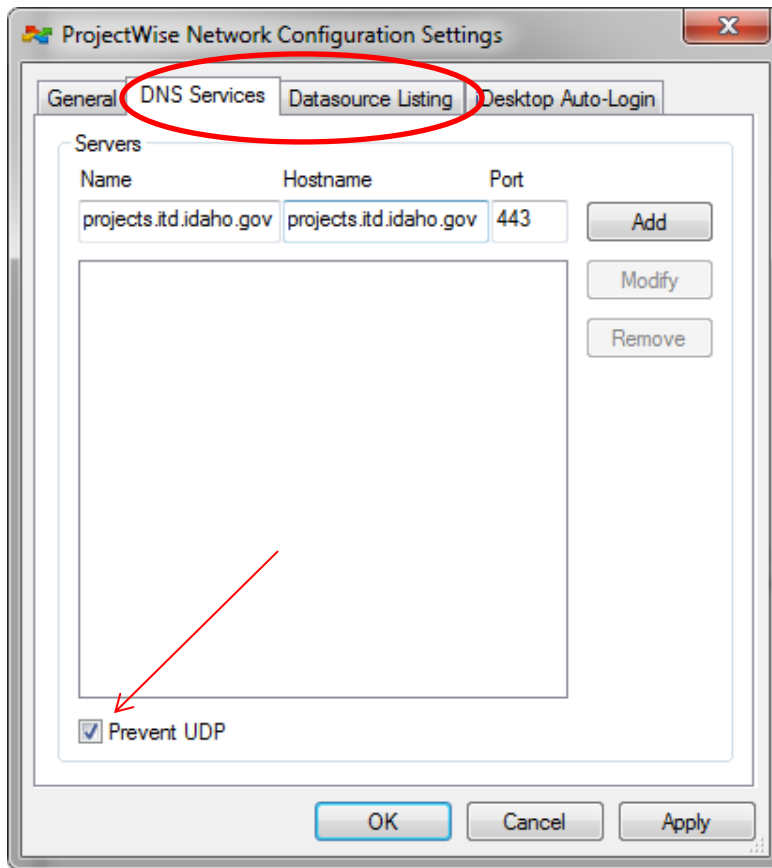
ProjectWise Network Configuration Settings

General
DNS Services
Datasource Listing
Desktop Auto-Login

Servers

Name
Hostname
Port

projects.itd.idaho.gov
projects.itd.idaho.gov
443

Add
Modify
Remove

Prevent UDP

OK
Cancel
Apply